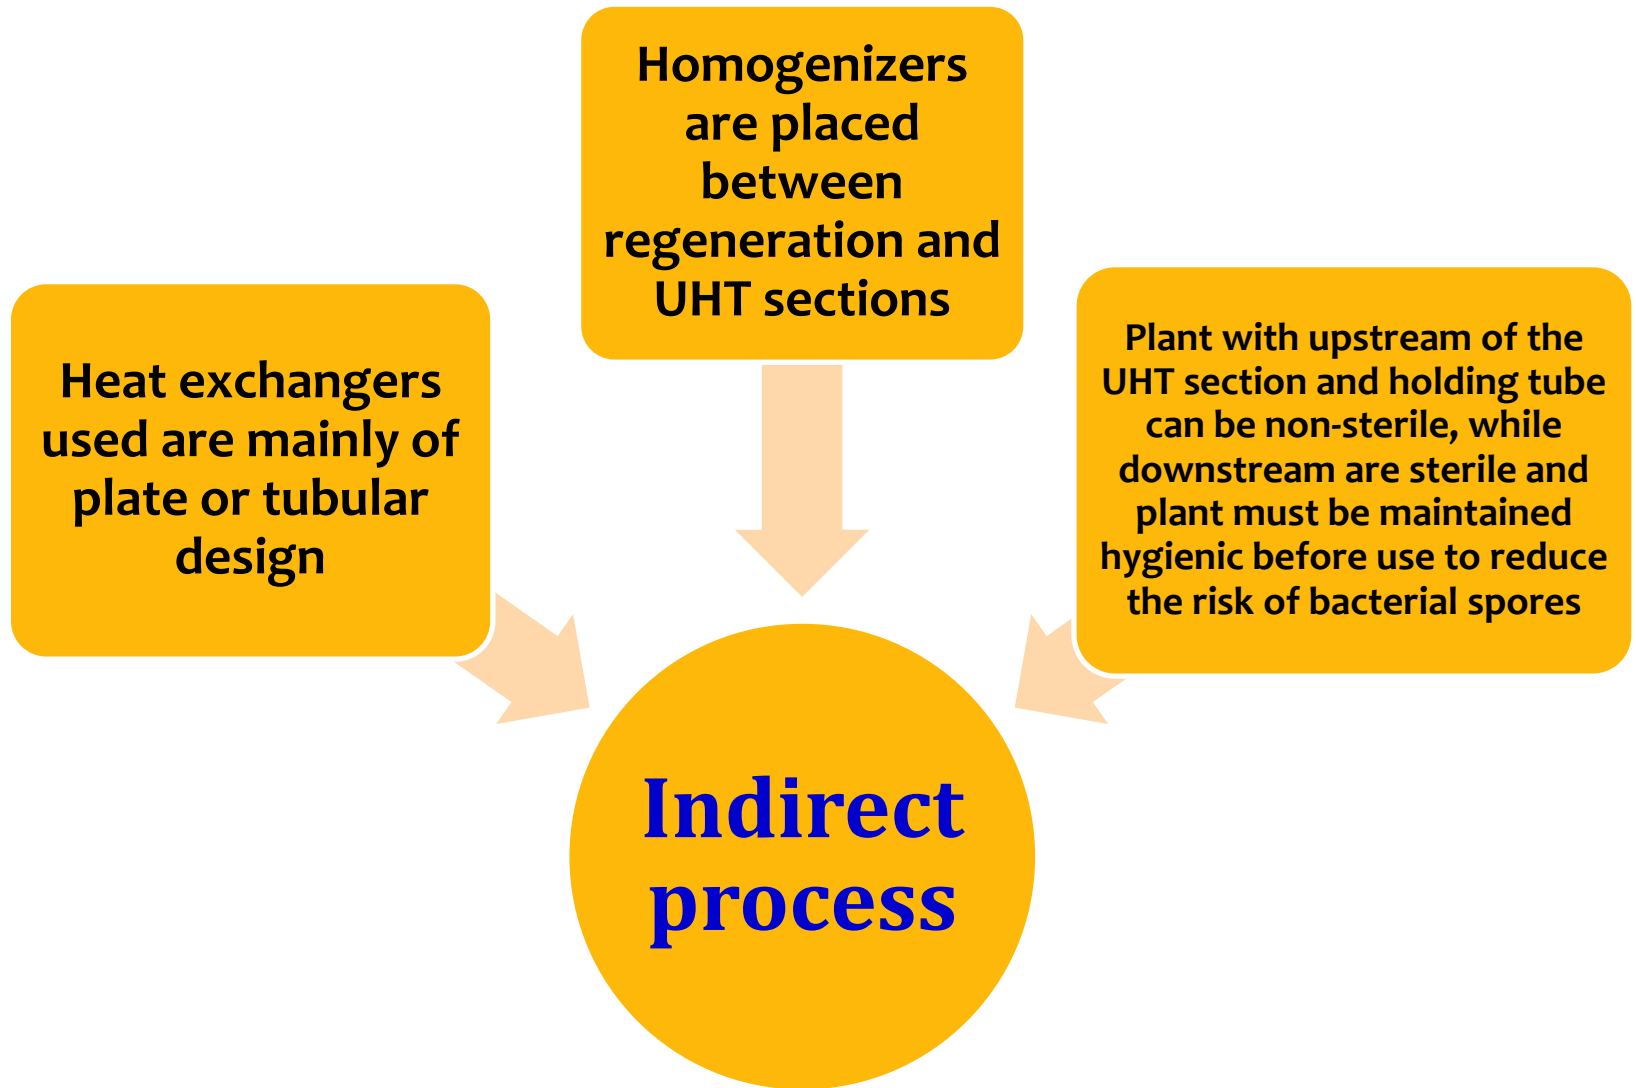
Homogenizers are placed between regeneration and UHT sections

Heat exchangers used are mainly of plate or tubular design

Plant with upstream of the UHT section and holding tube can be non-sterile, while downstream are sterile and plant must be maintained hygienic before use to reduce the risk of bacterial spores

Indirect process